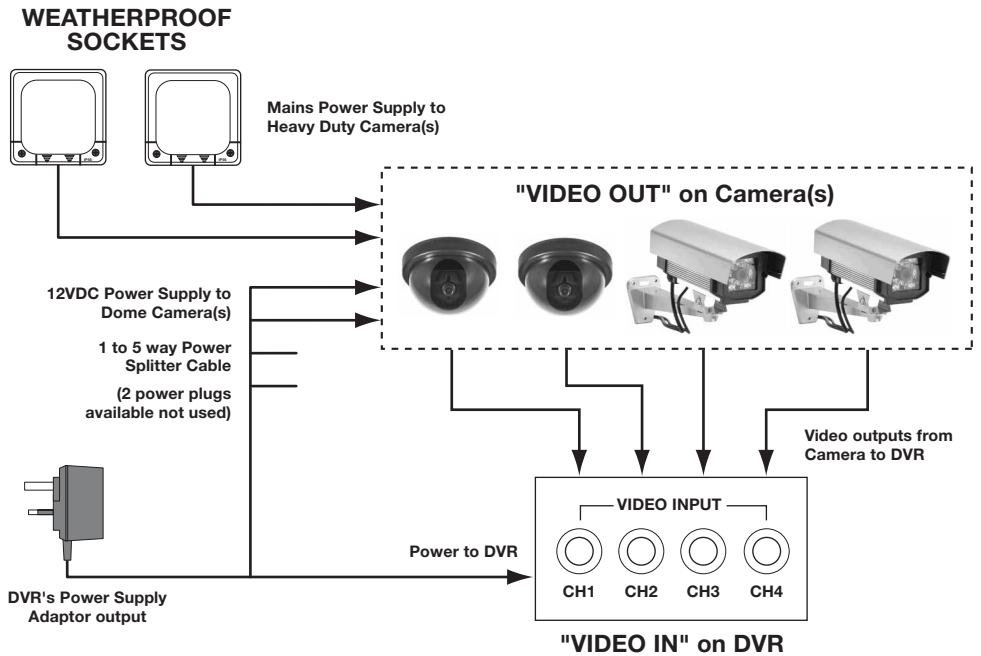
WEATHERPROOF SOCKETS

Mains Power Supply to Heavy Duty Camera(s)

"VIDEO OUT" on Camera(s)

12VDC Power Supply to Dome Camera(s)

1 to 5 way Power Splitter Cable

(2 power plugs available not used)

Video outputs from Camera to DVR

VIDEO INPUT

Power to DVR

CH1 CH2 CH3 CH4

DVR's Power Supply Adaptor output

"VIDEO IN" on DVR